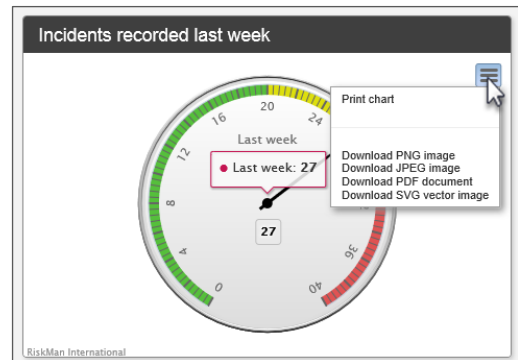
Incidents recorded last week

Print chart

Download PNG image
Download JPEG image
Download PDF document
Download SVG vector image

20
16
24
12
8
4
0
40
36

Last week

● Last week: 27

27

RiskMan International